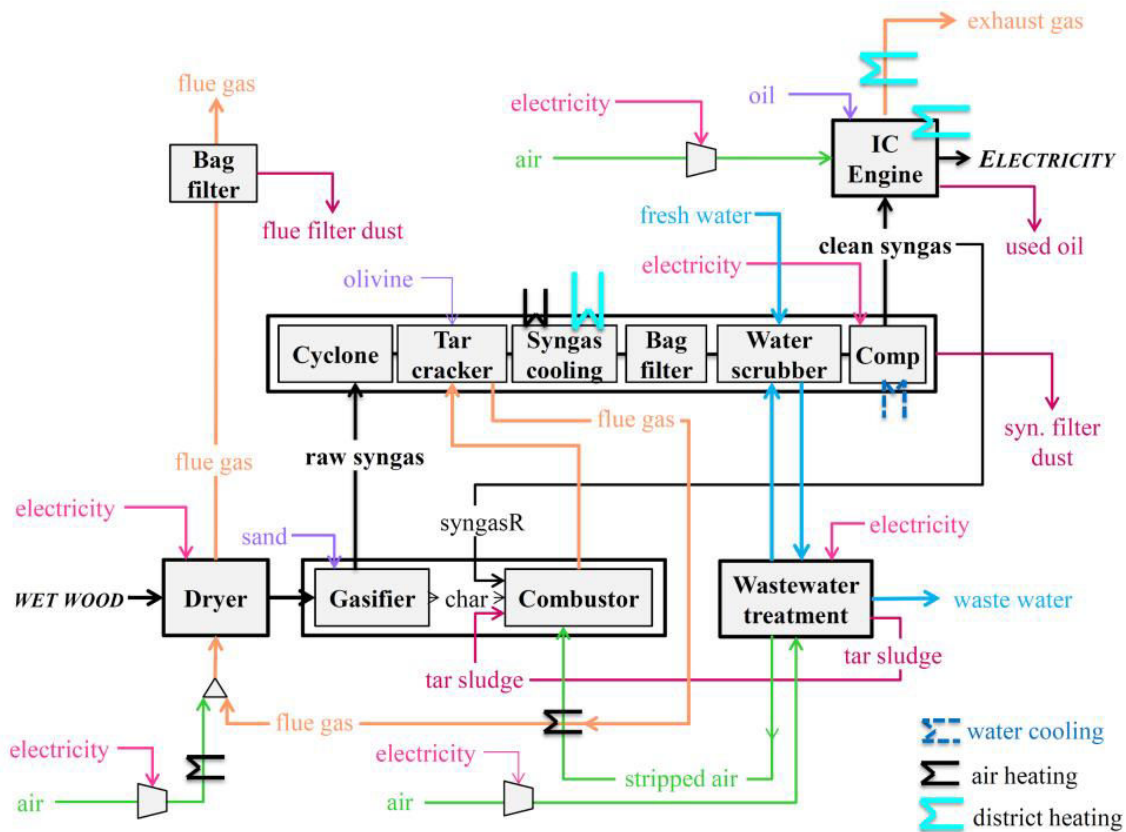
flue gas

Bag filter

flue filter dust

exhaust gas

electricity

oil

air

IC Engine

ELECTRICITY

fresh water

used oil

clean syngas

electricity

olivine

Cyclone

Tar cracker

Syngas cooling

Bag filter

Water scrubber

Comp

flue gas

syn. filter dust

flue gas

raw syngas

electricity

syngasR

electricity

sand

WET WOOD

Dryer

Gasifier

char

Combustor

Wastewater treatment

waste water

tar sludge

tar sludge

flue gas

water cooling

electricity

electricity

air heating

air

air

stripped air

district heating